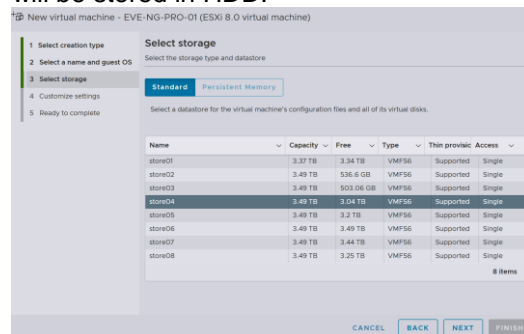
will be stored in HDD.

New virtual machine - EVE-NG-PRO-01 (ESXi 8.0 virtual machine)

1 Select creation type
2 Select a name and guest OS
3 Select storage
4 Customize settings
5 Ready to complete

Select storage
Select the storage type and datastore

Standard Persistent Memory

Select a datastore for the virtual machine's configuration files and all of its virtual disks.

| Name | Capacity | Free | Type | Thin provisio | Access |
|---|---|---|---|---|---|
| store01 | 3.37 TB | 3.34 TB | VMFS6 | Supported | Single |
| store02 | 3.49 TB | 536.6 GB | VMFS6 | Supported | Single |
| store03 | 3.49 TB | 503.06 GB | VMFS6 | Supported | Single |
| store04 | 3.49 TB | 3.04 TB | VMFS6 | Supported | Single |
| store05 | 3.49 TB | 3.2 TB | VMFS6 | Supported | Single |
| store06 | 3.49 TB | 3.49 TB | VMFS6 | Supported | Single |
| store07 | 3.49 TB | 3.44 TB | VMFS6 | Supported | Single |
| store08 | 3.49 TB | 3.25 TB | VMFS6 | Supported | Single |

8 items

CANCEL BACK NEXT FINISH